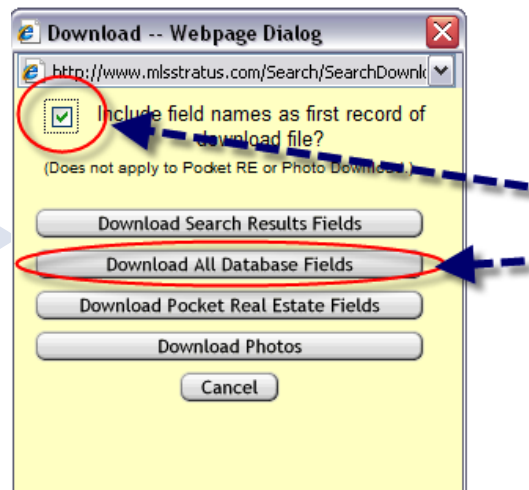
Download -- Webpage Dialog

http://www.mlsstratus.com/Search/SearchDownlo

Include field names as first record of download file?

(Does not apply to Pocket RE or Photo Downloads.)

Download Search Results Fields

Download All Database Fields

Download Pocket Real Estate Fields

Download Photos

Cancel